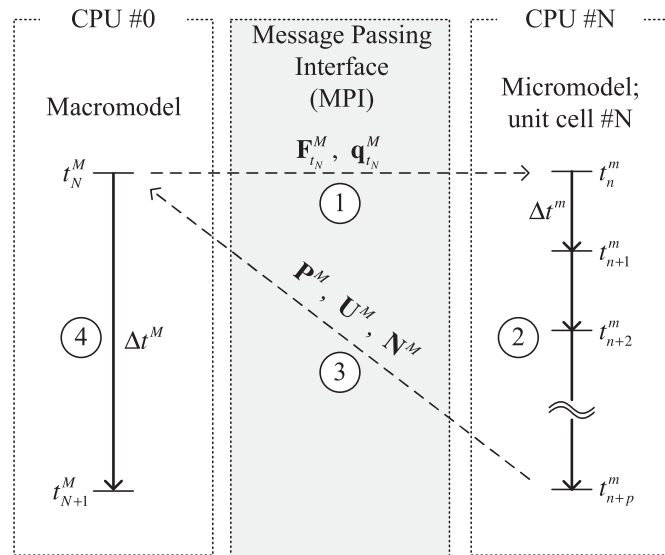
CPU #0

Message Passing Interface (MPI)

CPU #N

Macromodel

Micromodel; unit cell #N

$t_N^M$

$\mathbf{F}_{t_N}^M$, $\mathbf{q}_{t_N}^M$

1

$t_n^m$

$\Delta t^m$

$t_{n+1}^m$

$\boldsymbol{P}^M$, $\boldsymbol{U}^M$, $\boldsymbol{N}^M$

4

$\Delta t^M$

2

$t_{n+2}^m$

3

$t_{N+1}^M$

$t_{n+p}^m$